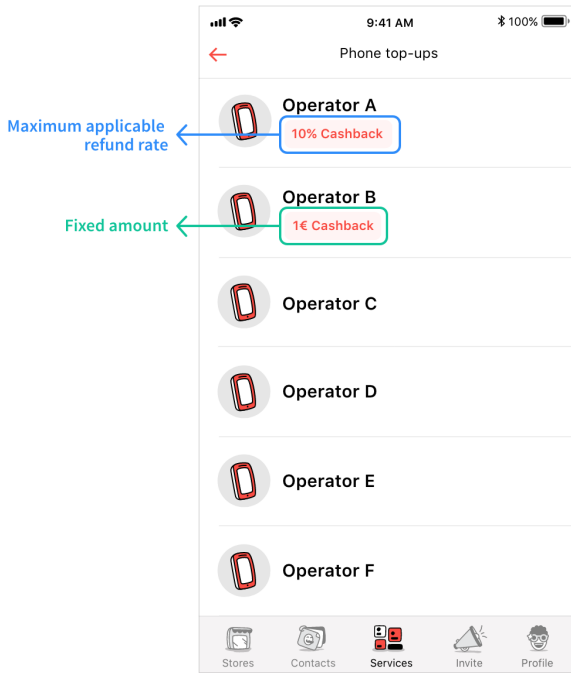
9:41 AM

100%

←

Phone top-ups

Maximum applicable refund rate

Operator A

10% Cashback

Fixed amount

Operator B

1€ Cashback

Operator C

Operator D

Operator E

Operator F

Stores

Contacts

Services

Invite

Profile